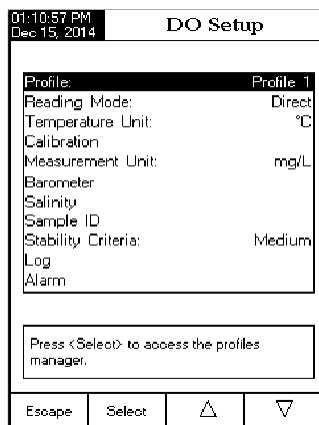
01:10:57 PM
Dec 15, 2014

DO Setup

| | |
|---|---|
| Profile: | Profile 1 |
| Reading Mode: | Direct |
| Temperature Unit: | °C |
| Calibration | |
| Measurement Unit: | mg/L |
| Barometer | |
| Salinity | |
| Sample ID | |
| Stability Criteria: | Medium |
| Log | |
| Alarm | |

Press <Select> to access the profiles manager.

Escape | Select | △ | ▽